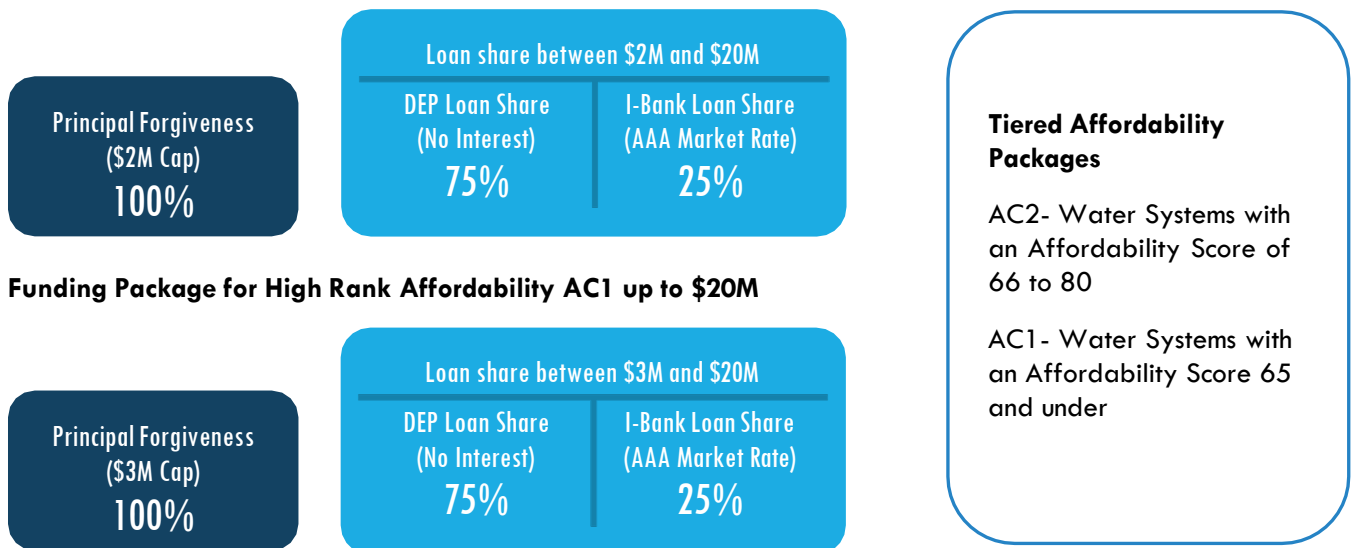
Principal Forgiveness ($2M Cap)
100%

Loan share between \$2M and \$20M

| DEP Loan Share (No Interest) | I-Bank Loan Share (AAA Market Rate) |
|---|---|
| 75% | 25% |

**Funding Package for High Rank Affordability AC1 up to \$20M**

Principal Forgiveness ($3M Cap)
100%

Loan share between \$3M and \$20M

| DEP Loan Share (No Interest) | I-Bank Loan Share (AAA Market Rate) |
|---|---|
| 75% | 25% |

**Tiered Affordability Packages**

AC2- Water Systems with an Affordability Score of 66 to 80

AC1- Water Systems with an Affordability Score 65 and under